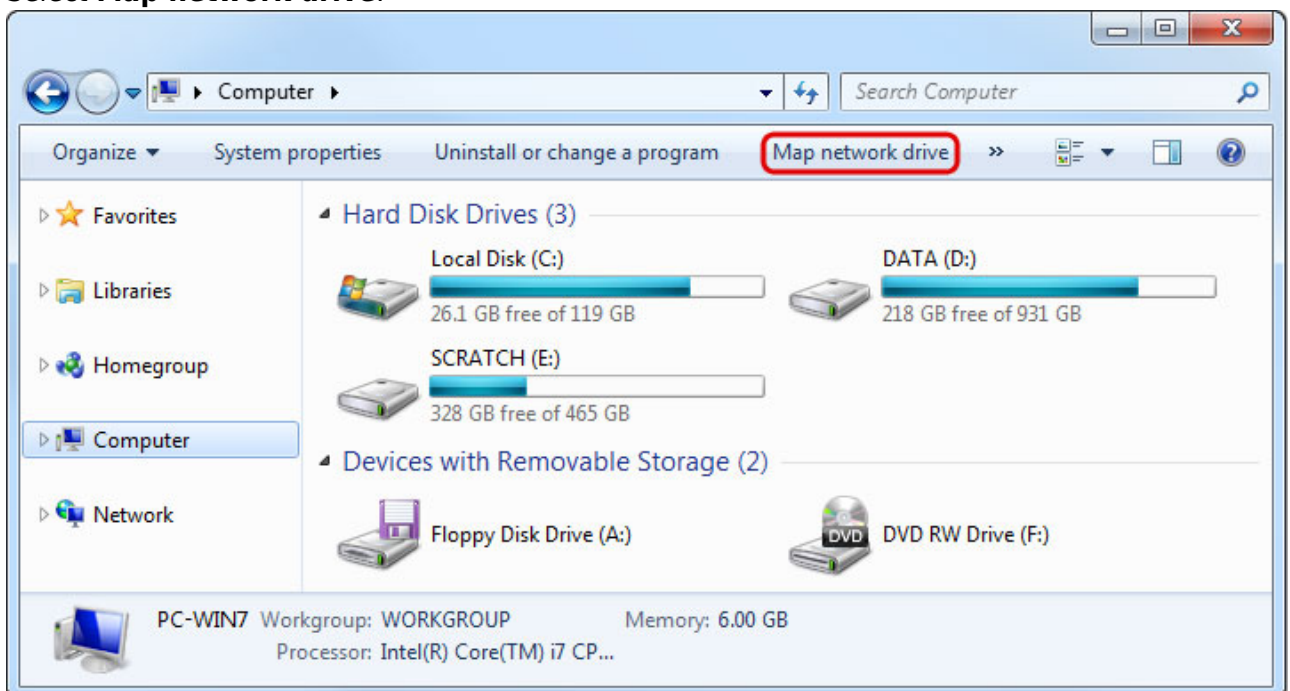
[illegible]

Computer

Search Computer

Organize ▾ System properties Uninstall or change a program Map network drive »

Favorites
Libraries
Homegroup
Computer
Network

Hard Disk Drives (3)

Local Disk (C:)
26.1 GB free of 119 GB

DATA (D:)
218 GB free of 931 GB

SCRATCH (E:)
328 GB free of 465 GB

Devices with Removable Storage (2)

Floppy Disk Drive (A:)

DVD
DVD RW Drive (F:)

PC-WIN7 Workgroup: WORKGROUP Memory: 6.00 GB
Processor: Intel(R) Core(TM) i7 CP...